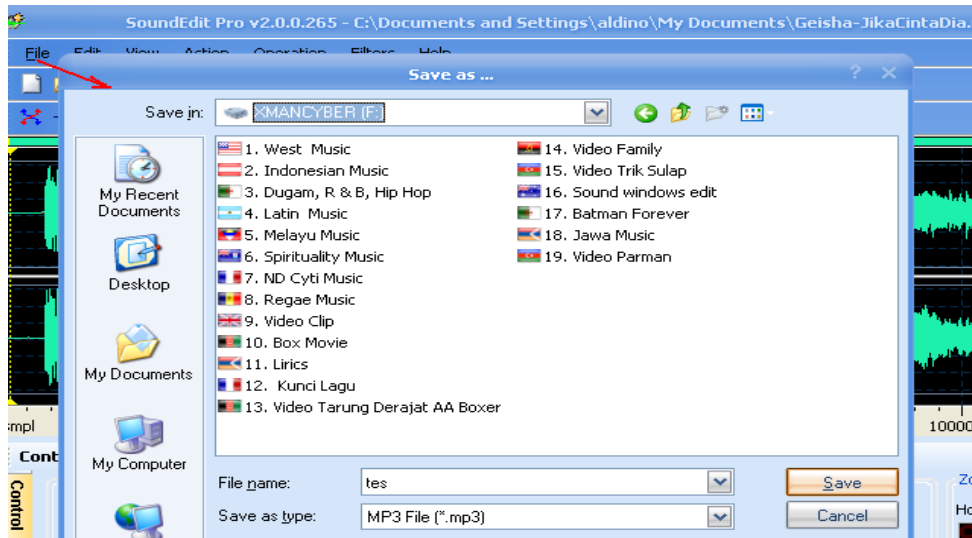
SoundEdit Pro v2.0.0.265 - C:\Documents and Settings\aldino\My Documents\Geisha-JikaCintaDia.

File Edit View Action Operation Filters Help

Save as ...

Save in: XMANCYBER (F:)

My Recent Documents

Desktop

My Documents

My Computer

1. West Music
2. Indonesian Music
3. Dugam, R & B, Hip Hop
4. Latin Music
5. Melayu Music
6. Spirituality Music
7. ND Cyti Music
8. Regae Music
9. Video Clip
10. Box Movie
11. Lirics
12. Kunci Lagu
13. Video Tarung Derajat AA Boxer
14. Video Family
15. Video Trik Sulap
16. Sound windows edit
17. Batman Forever
18. Jawa Music
19. Video Parman

File name: tes

Save as type: MP3 File (*.mp3)

Save

Cancel

mpl

10000

Cont

Control

Zo

Ho